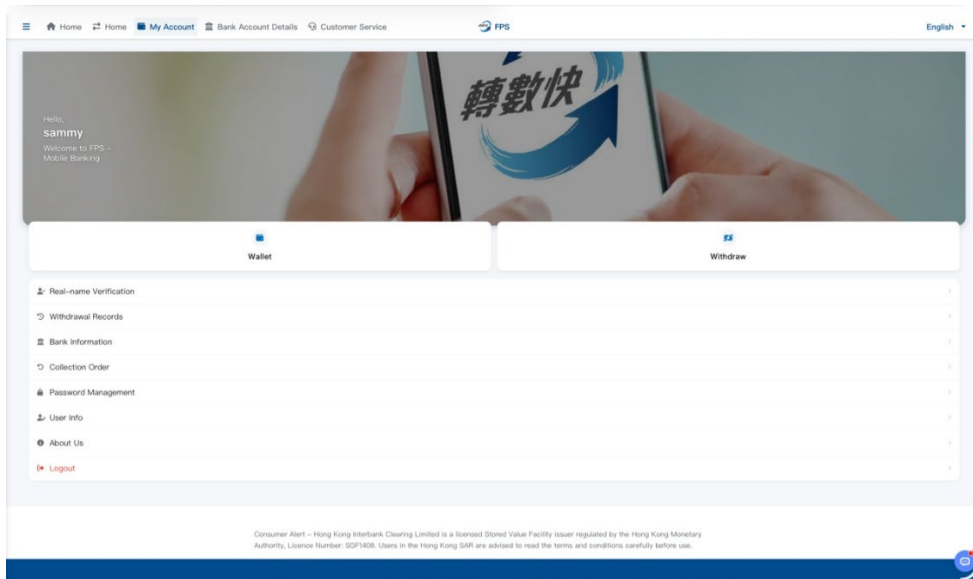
Home Home My Account Bank Account Details Customer Service

FPS

English

轉數快

Hello,
sammy
Welcome to FPS - Mobile Banking

Wallet

Withdraw

Real-name Verification

Withdrawal Records

Bank Information

Collection Order

Password Management

User Info

About Us

Logout

Consumer Alert – Hong Kong Interbank Clearing Limited is a licensed Stored Value Facility issuer regulated by the Hong Kong Monetary Authority, Licence Number: SGF1408. Users in the Hong Kong SAR are advised to read the terms and conditions carefully before use.